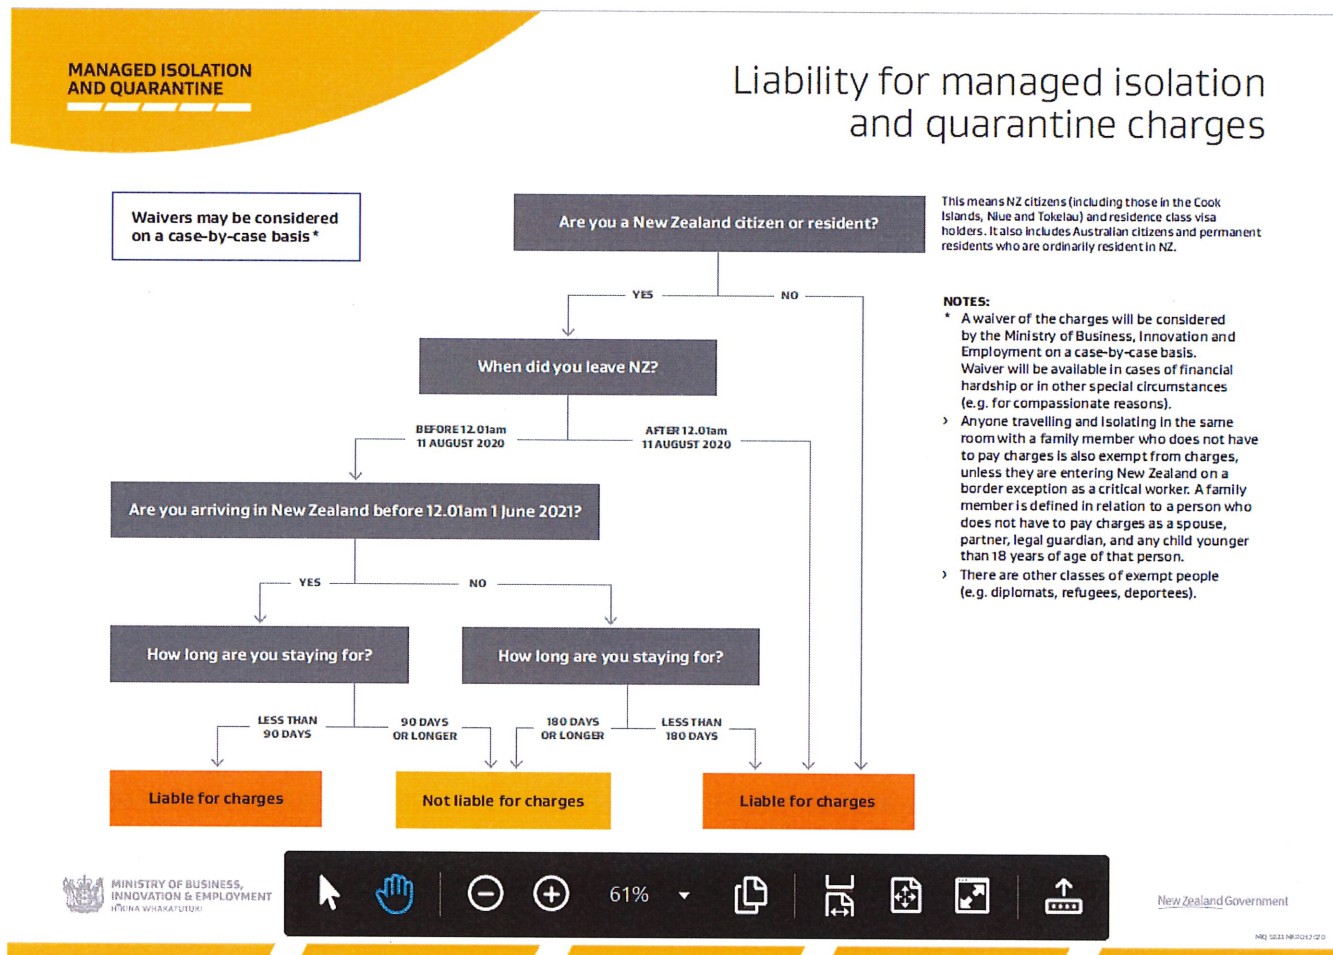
MANAGED ISOLATION AND QUARANTINE

Liability for managed isolation and quarantine charges

Waivers may be considered on a case-by-case basis*

Are you a New Zealand citizen or resident?

This means NZ citizens (including those in the Cook Islands, Niue and Tokelau) and residence class visa holders. It also includes Australian citizens and permanent residents who are ordinarily resident in NZ.

YES

NO

When did you leave NZ?

BEFORE 12.01am 11 AUGUST 2020

AFTER 12.01am 11 AUGUST 2020

Are you arriving in New Zealand before 12.01am 1 June 2021?

YES

NO

How long are you staying for?

How long are you staying for?

LESS THAN 90 DAYS

90 DAYS OR LONGER

180 DAYS OR LONGER

LESS THAN 180 DAYS

Liable for charges

Not liable for charges

Liable for charges

NOTES:
* A waiver of the charges will be considered by the Ministry of Business, Innovation and Employment on a case-by-case basis. Waiver will be available in cases of financial hardship or in other special circumstances (e.g. for compassionate reasons).
› Anyone travelling and isolating in the same room with a family member who does not have to pay charges is also exempt from charges, unless they are entering New Zealand on a border exception as a critical worker. A family member is defined in relation to a person who does not have to pay charges as a spouse, partner, legal guardian, and any child younger than 18 years of age of that person.
› There are other classes of exempt people (e.g. diplomats, refugees, deportees).

MINISTRY OF BUSINESS, INNOVATION & EMPLOYMENT
HĪKINA WHAKATUTUKI

61%

New Zealand Government

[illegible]